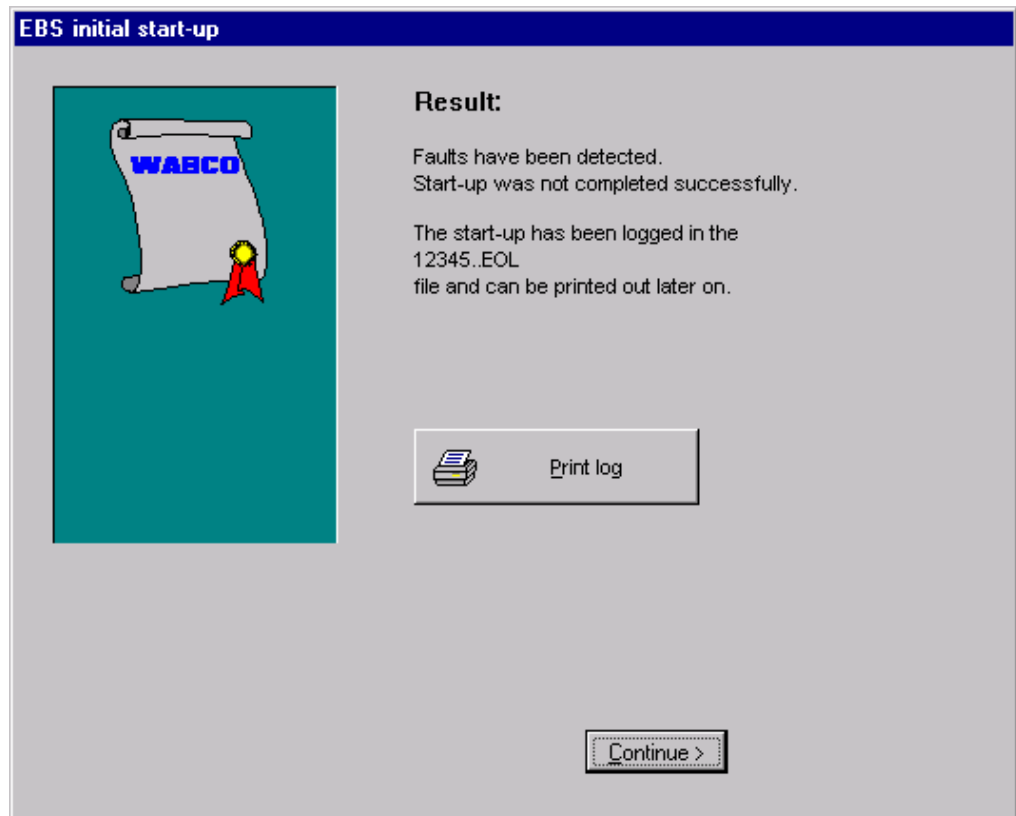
EBS initial start-up

WABCO

Result:

Faults have been detected.
Start-up was not completed successfully.

The start-up has been logged in the
12345..EOL
file and can be printed out later on.

Print log

Continue >